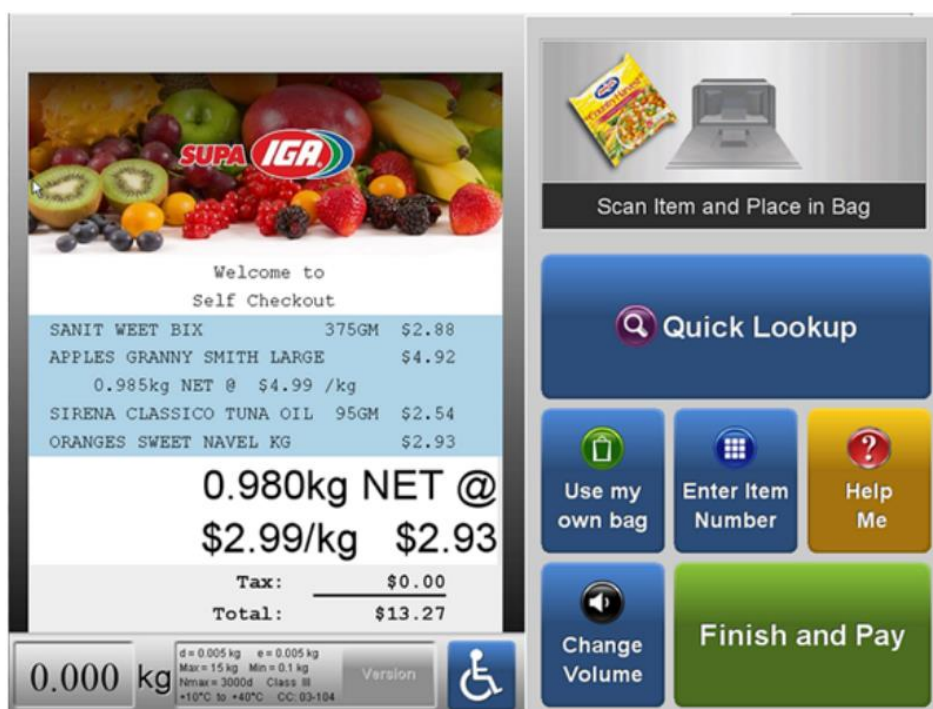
SUPA IGA

Welcome to
Self Checkout

SANIT WEET BIX 375GM $2.88
APPLES GRANNY SMITH LARGE $4.92
0.985kg NET @ $4.99 /kg
SIRENA CLASSICO TUNA OIL 95GM $2.54
ORANGES SWEET NAVEL KG $2.93

0.980kg NET @
$2.99/kg $2.93

Tax: $0.00
Total: $13.27

0.000 kg

d = 0.005 kg e = 0.005 kg
Max = 15 kg Min = 0.1 kg
Nmax = 3000d Class III
+10°C to +40°C CC: 03-104

Version

Scan Item and Place in Bag

Quick Lookup

Use my own bag

Enter Item Number

Help Me

Change Volume

Finish and Pay